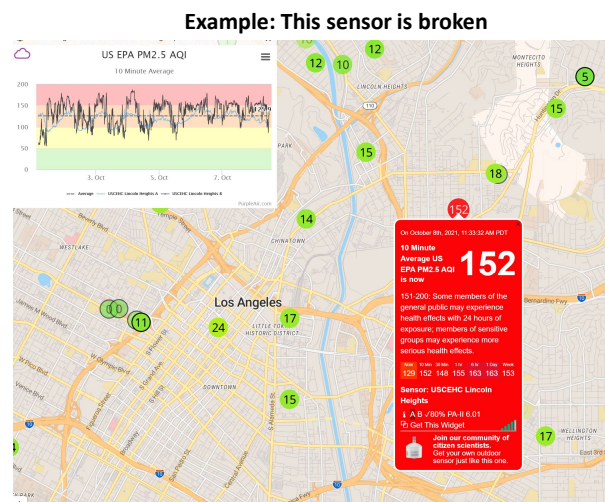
Example: This sensor is broken

US EPA PM2.5 AQI
10 Minute Average

200
150
100
50
0

3. Oct
5. Oct
7. Oct

Average — USCEHC Lincoln Heights A — USCEHC Lincoln Heights B

PurpleAir.com

12
12
10
LINCOLN HEIGHTS
MONTECITO HEIGHTS
5
15
110
15
18
152
14
CHINATOWN
WESTLAKE
Los Angeles
LITTLE TOKYO HISTORIC DISTRICT
11
24
17
DOWNTOWN
15
17
WELLINGTON HEIGHTS

On October 8th, 2021, 11:33:32 AM PDT

10 Minute Average US EPA PM2.5 AQI is now
152

151-200: Some members of the general public may experience health effects with 24 hours of exposure; members of sensitive groups may experience more serious health effects.

| Now | 10 Min | 30 Min | 1 hr | 6 hr | 1 Day | Week |
|---|---|---|---|---|---|---|
| 129 | 152 | 148 | 155 | 163 | 163 | 153 |

Sensor: USCEHC Lincoln Heights

A B ✓80% PA-II 6.01
Get This Widget

Join our community of citizen scientists.
Get your own outdoor sensor just like this one.